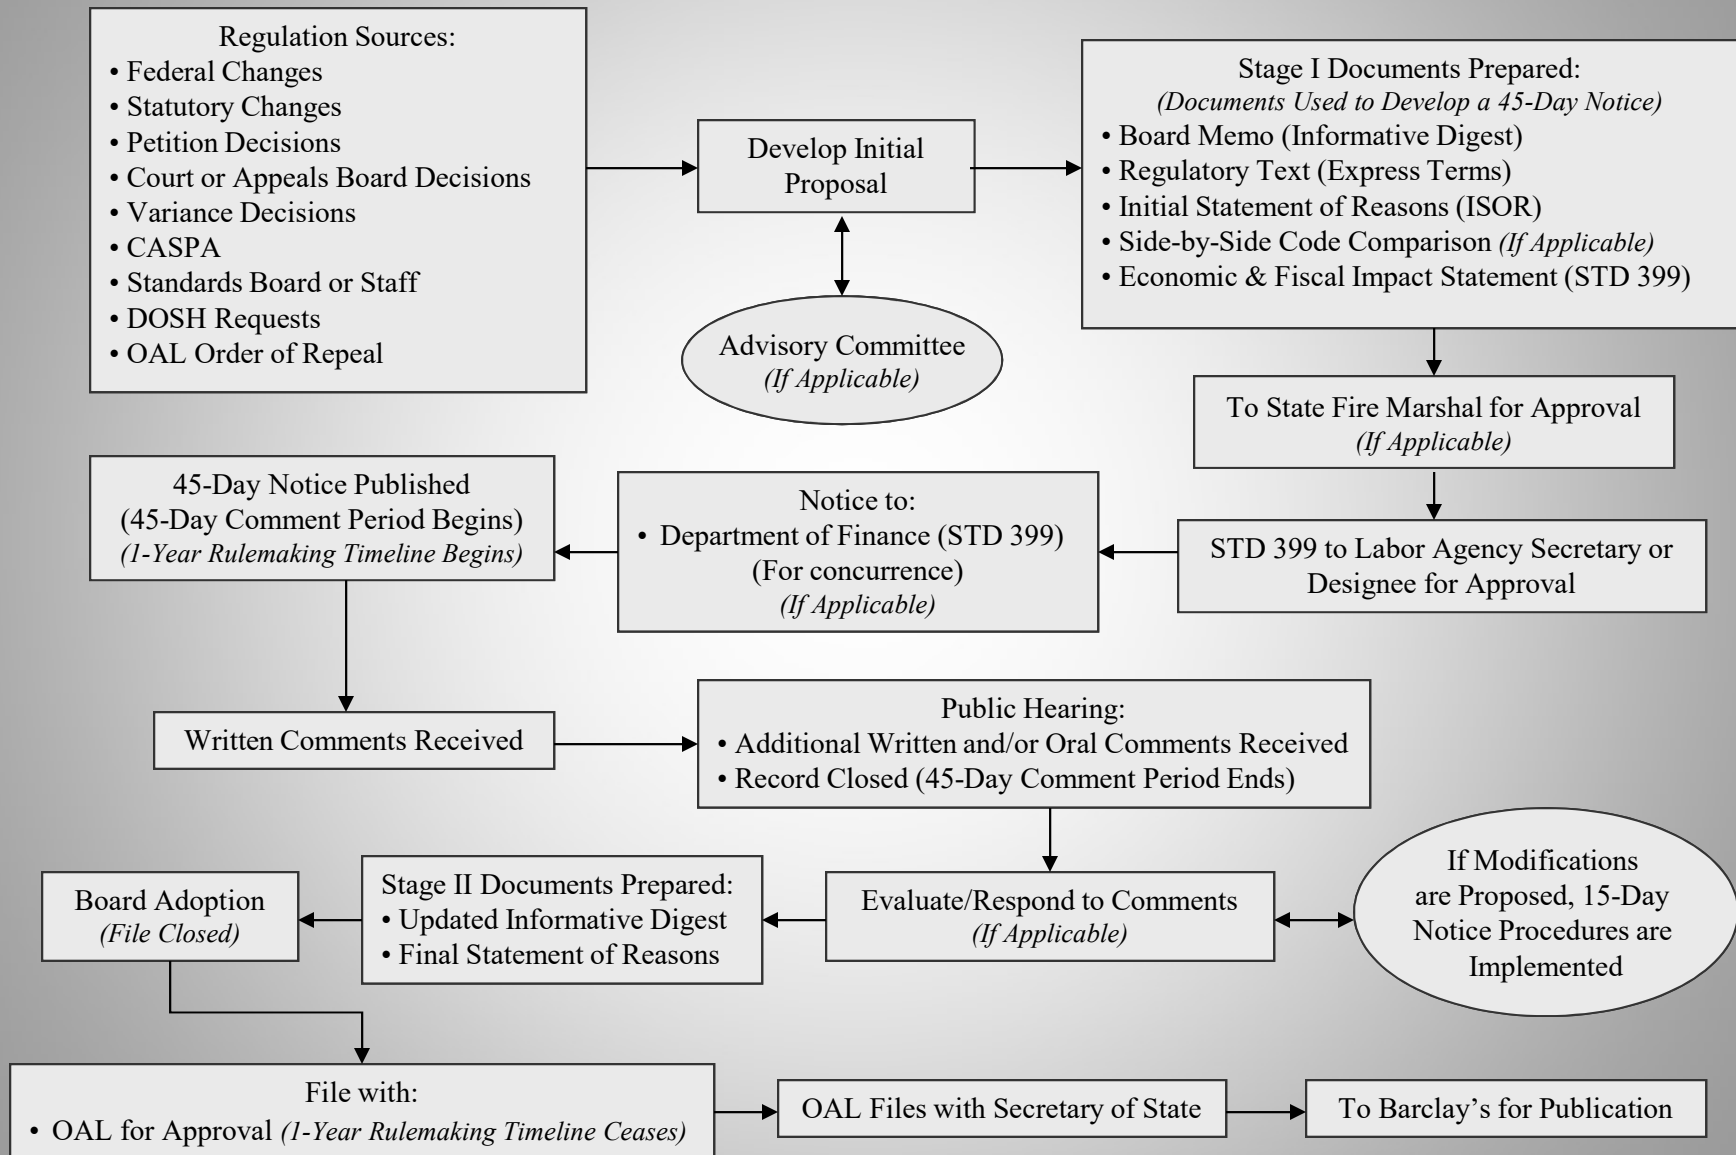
Regulation Sources:
• Federal Changes
• Statutory Changes
• Petition Decisions
• Court or Appeals Board Decisions
• Variance Decisions
• CASPA
• Standards Board or Staff
• DOSH Requests
• OAL Order of Repeal

Develop Initial Proposal

Advisory Committee
*(If Applicable)*

Stage I Documents Prepared:
*(Documents Used to Develop a 45-Day Notice)*
• Board Memo (Informative Digest)
• Regulatory Text (Express Terms)
• Initial Statement of Reasons (ISOR)
• Side-by-Side Code Comparison *(If Applicable)*
• Economic & Fiscal Impact Statement (STD 399)

To State Fire Marshal for Approval
*(If Applicable)*

STD 399 to Labor Agency Secretary or Designee for Approval

Notice to:
• Department of Finance (STD 399) (For concurrence)
*(If Applicable)*

45-Day Notice Published
(45-Day Comment Period Begins)
*(1-Year Rulemaking Timeline Begins)*

Written Comments Received

Public Hearing:
• Additional Written and/or Oral Comments Received
• Record Closed (45-Day Comment Period Ends)

Evaluate/Respond to Comments
*(If Applicable)*

If Modifications are Proposed, 15-Day Notice Procedures are Implemented

Stage II Documents Prepared:
• Updated Informative Digest
• Final Statement of Reasons

Board Adoption
*(File Closed)*

File with:
• OAL for Approval *(1-Year Rulemaking Timeline Ceases)*

OAL Files with Secretary of State

To Barclay's for Publication